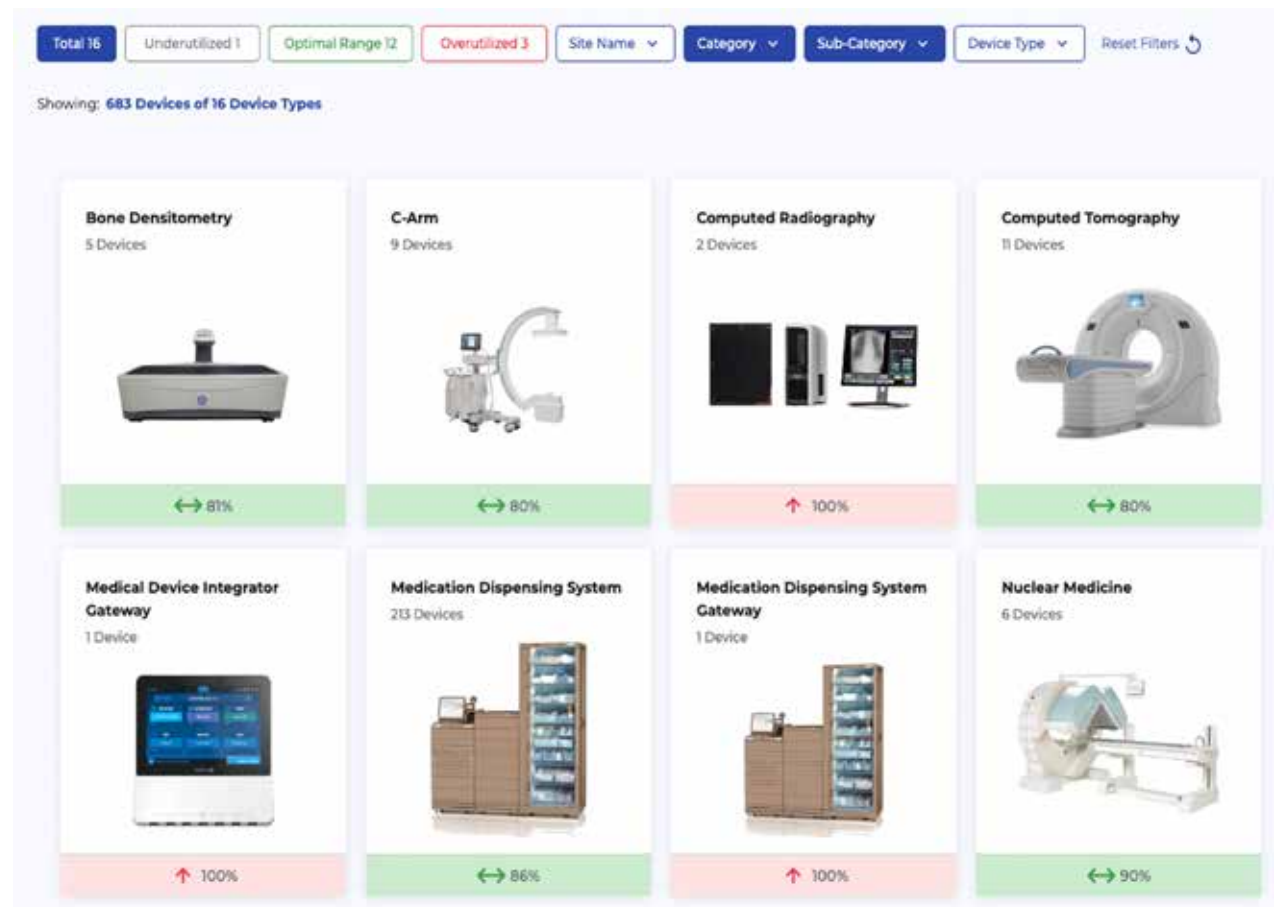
Total 16 Underutilized 1 Optimal Range 12 Overutilized 3 Site Name Category Sub-Category Device Type Reset Filters

Showing: 683 Devices of 16 Device Types

Bone Densitometry
5 Devices
81%

C-Arm
9 Devices
80%

Computed Radiography
2 Devices
100%

Computed Tomography
11 Devices
80%

Medical Device Integrator Gateway
1 Device
100%

Medication Dispensing System
213 Devices
86%

Medication Dispensing System Gateway
1 Device
100%

Nuclear Medicine
6 Devices
90%